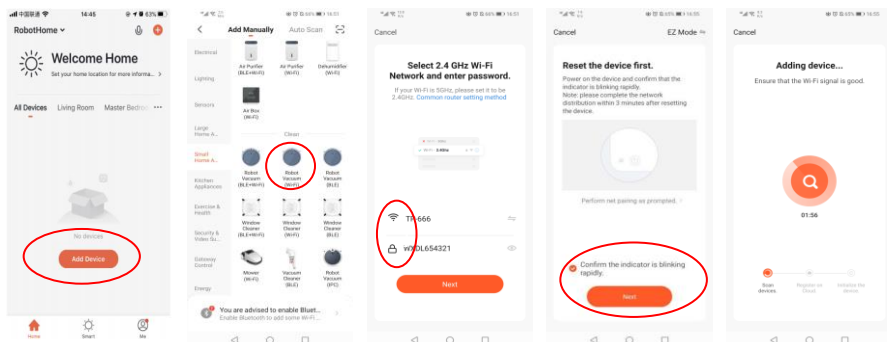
中国联通 14:45 63%

RobotHome

Welcome Home

Set your home location for more informa... >

All Devices Living Room Master Bedro ...

No devices

Add Device

Home Smart Me

16:51

Add Manually Auto Scan

Electrical

Lighting

Sensors

Large Home A...

Small Home A...

Kitchen Appliances

Exercise & Health

Security & Video Su...

Gateway Control

Energy

Air Purifier (BLE+Wi-Fi)

Air Purifier (Wi-Fi)

Dehumidifier (Wi-Fi)

Air Box (Wi-Fi)

Clean

Robot Vacuum (BLE+Wi-Fi)

Robot Vacuum (Wi-Fi)

Robot Vacuum (BLE)

Window Cleaner (BLE+Wi-Fi)

Window Cleaner (Wi-Fi)

Window Cleaner (BLE)

Mower (Wi-Fi)

Vacuum Cleaner (BLE)

Robot Vacuum (IPC)

You are advised to enable Blueto...
Enable Bluetooth to add some Wi-Fi...

16:51

Cancel

Select 2.4 GHz Wi-Fi Network and enter password.

If your Wi-Fi is 5GHz, please set it to be 2.4GHz. Common router setting method

Wi-Fi 2.4Ghz

TP-666

w0OL654321

Next

16:55

Cancel EZ Mode

Reset the device first.

Power on the device and confirm that the indicator is blinking rapidly.
Note: please complete the network distribution within 3 minutes after resetting the device.

Perform net pairing as prompted. >

Confirm the indicator is blinking rapidly.

Next

16:55

Cancel

Adding device...

Ensure that the Wi-Fi signal is good.

01:56

Scan devices

Register on Cloud

Initialize the device